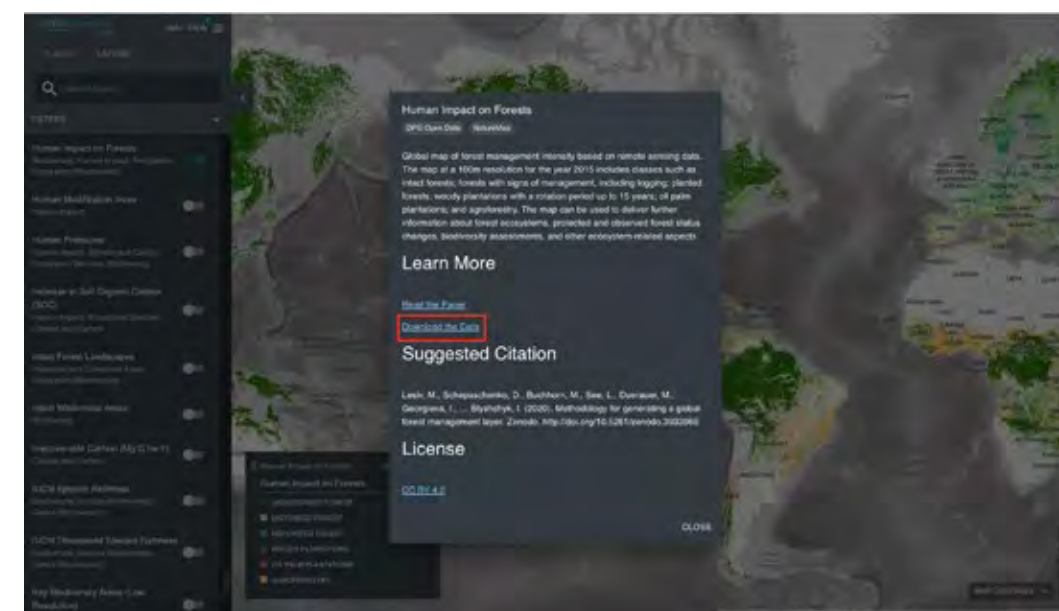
Human Impact on Forests

OPG Open Data NatureMap

Global map of forest management intensity based on remote sensing data. The map at a 100m resolution for the year 2015 includes classes such as intact forests; forests with signs of management, including logging; planted forests; woody plantations with a rotation period up to 15 years; oil palm plantations; and agroforestry. The map can be used to deliver further information about forest ecosystems, protected and observed forest status changes, biodiversity assessments, and other ecosystem-related aspects.

Learn More

Read the Paper

Download the Data

Suggested Citation

Lesiv, M., Schepaschenko, D., Buchhorn, M., See, L., Duerauer, M., Georgieva, I., ... Shchepashchenko, I. (2020). Methodology for generating a global forest management layer. Zenodo. http://doi.org/10.5281/zenodo.3932060

License

CC BY 4.0

CLOSE

FILTERS

Human Impact on Forests

Human Modification Index

Human Pressure

Increase in Soil Organic Carbon (SOC)

Intact Forest Landscapes

Intact Wilderness Areas

Irrecoverable Carbon (Mg C ha-1)

IUCN Species Richness

IUCN Threatened Species Richness

Key Biodiversity Areas (Low Resolution)

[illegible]